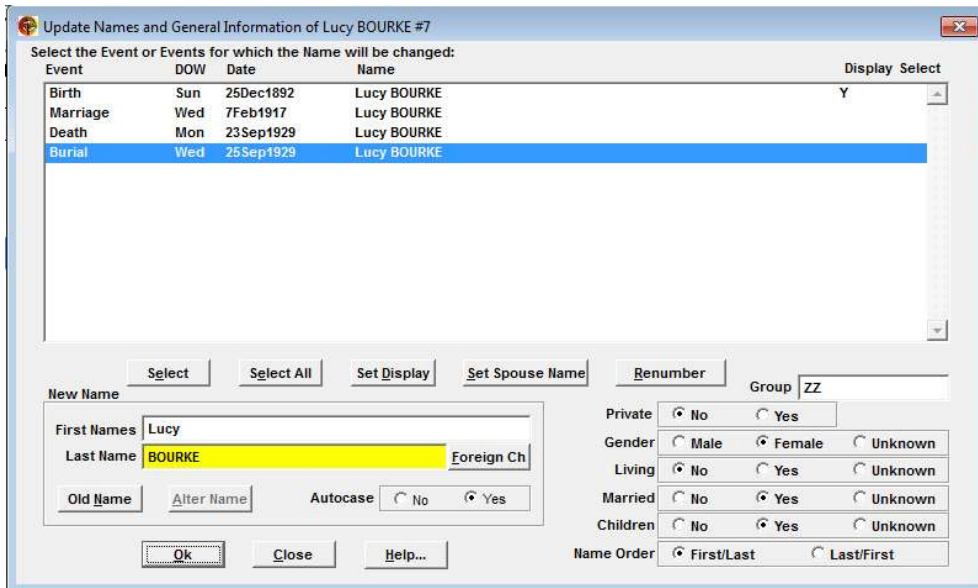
Update Names and General Information of Lucy BOURKE #7

Select the Event or Events for which the Name will be changed:

| Event | DOW | Date | Name | Display | Select |
|---|---|---|---|---|---|
| Birth | Sun | 25Dec1892 | Lucy BOURKE | Y | |
| Marriage | Wed | 7Feb1917 | Lucy BOURKE | | |
| Death | Mon | 23Sep1929 | Lucy BOURKE | | |
| Burial | Wed | 25Sep1929 | Lucy BOURKE | | |

Select  Select All  Set Display  Set Spouse Name  Renumber

Group ZZ

New Name

First Names Lucy

Last Name BOURKE  Foreign Ch

Old Name  Alter Name  Autocase No Yes

Private No Yes

Gender Male Female Unknown

Living No Yes Unknown

Married No Yes Unknown

Children No Yes Unknown

Name Order First/Last Last/First

Ok  Close  Help...